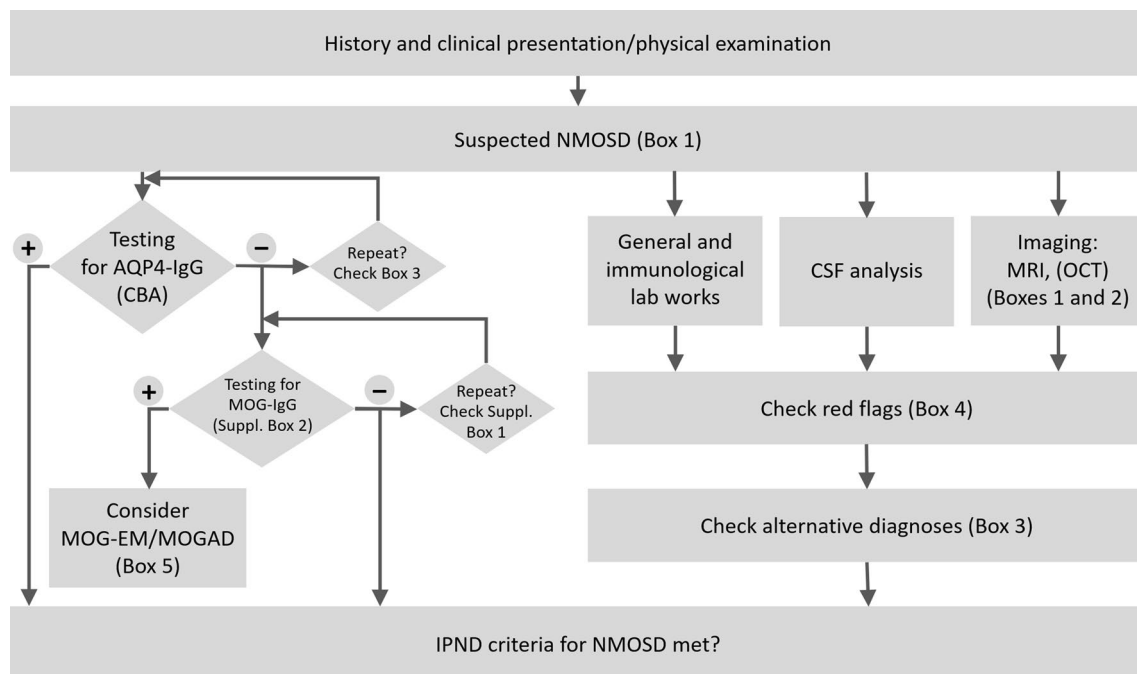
History and clinical presentation/physical examination

Suspected NMOSD (Box 1)

+

Testing for AQP4-IgG (CBA)

−

Repeat? Check Box 3

+

Testing for MOG-IgG (Suppl. Box 2)

−

Repeat? Check Suppl. Box 1

Consider MOG-EM/MOGAD (Box 5)

General and immunological lab works

CSF analysis

Imaging: MRI, (OCT) (Boxes 1 and 2)

Check red flags (Box 4)

Check alternative diagnoses (Box 3)

IPND criteria for NMOSD met?